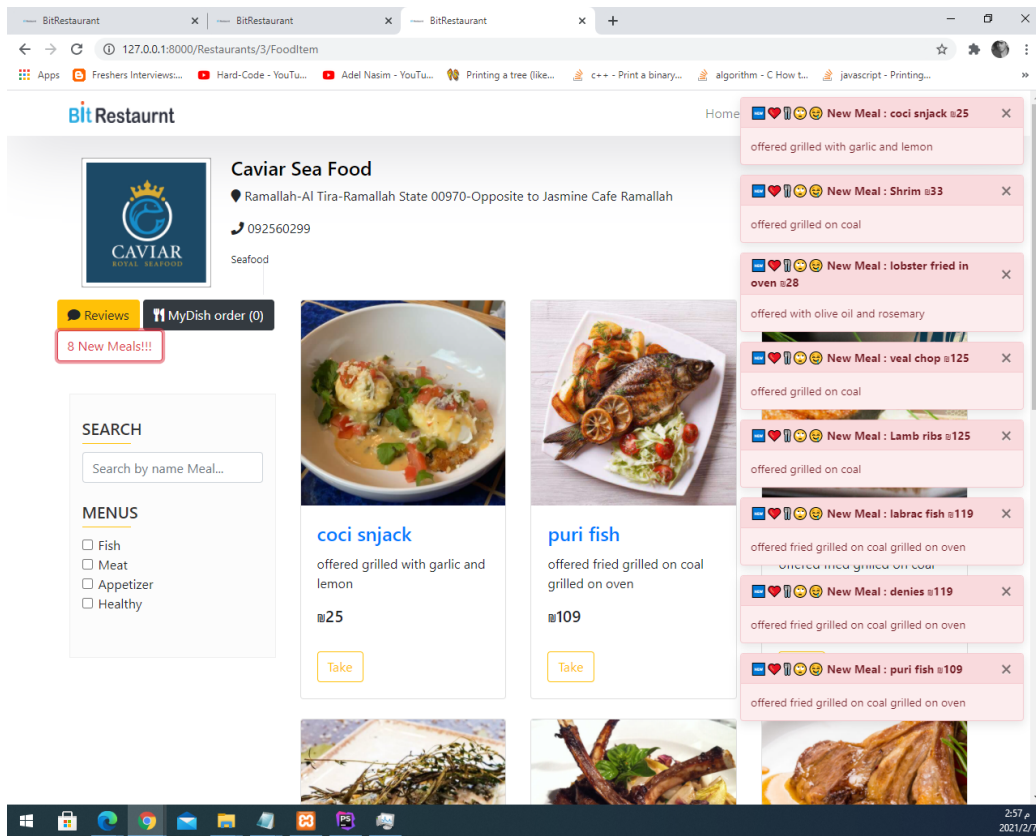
BitRestaurant × BitRestaurant × BitRestaurant × +

127.0.0.1:8000/Restaurants/3/FoodItem

Apps Freshers Interviews:... Hard-Code - YouTu... Adel Nasim - YouTu... Printing a tree (like... c++ - Print a binary... algorithm - C How t... javascript - Printing...

Bit Restaurnt

Home

Caviar Sea Food

Ramallah-Al Tira-Ramallah State 00970-Opposite to Jasmine Cafe Ramallah

092560299

Seafood

CAVIAR
ROYAL SEAFOOD

Reviews MyDish order (0)

8 New Meals!!!

SEARCH

Search by name Meal...

MENUS

Fish
Meat
Appetizer
Healthy

coci snjack

offered grilled with garlic and lemon

₪25

Take

puri fish

offered fried grilled on coal grilled on oven

₪109

Take

New Meal : coci snjack ₪25 ×
offered grilled with garlic and lemon

New Meal : Shrim ₪33 ×
offered grilled on coal

New Meal : lobster fried in oven ₪28 ×
offered with olive oil and rosemary

New Meal : veal chop ₪125 ×
offered grilled on coal

New Meal : Lamb ribs ₪125 ×
offered grilled on coal

New Meal : labrac fish ₪119 ×
offered fried grilled on coal grilled on oven

New Meal : denies ₪119 ×
offered fried grilled on coal grilled on oven

New Meal : puri fish ₪109 ×
offered fried grilled on coal grilled on oven

2:57 م
2021/3/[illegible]